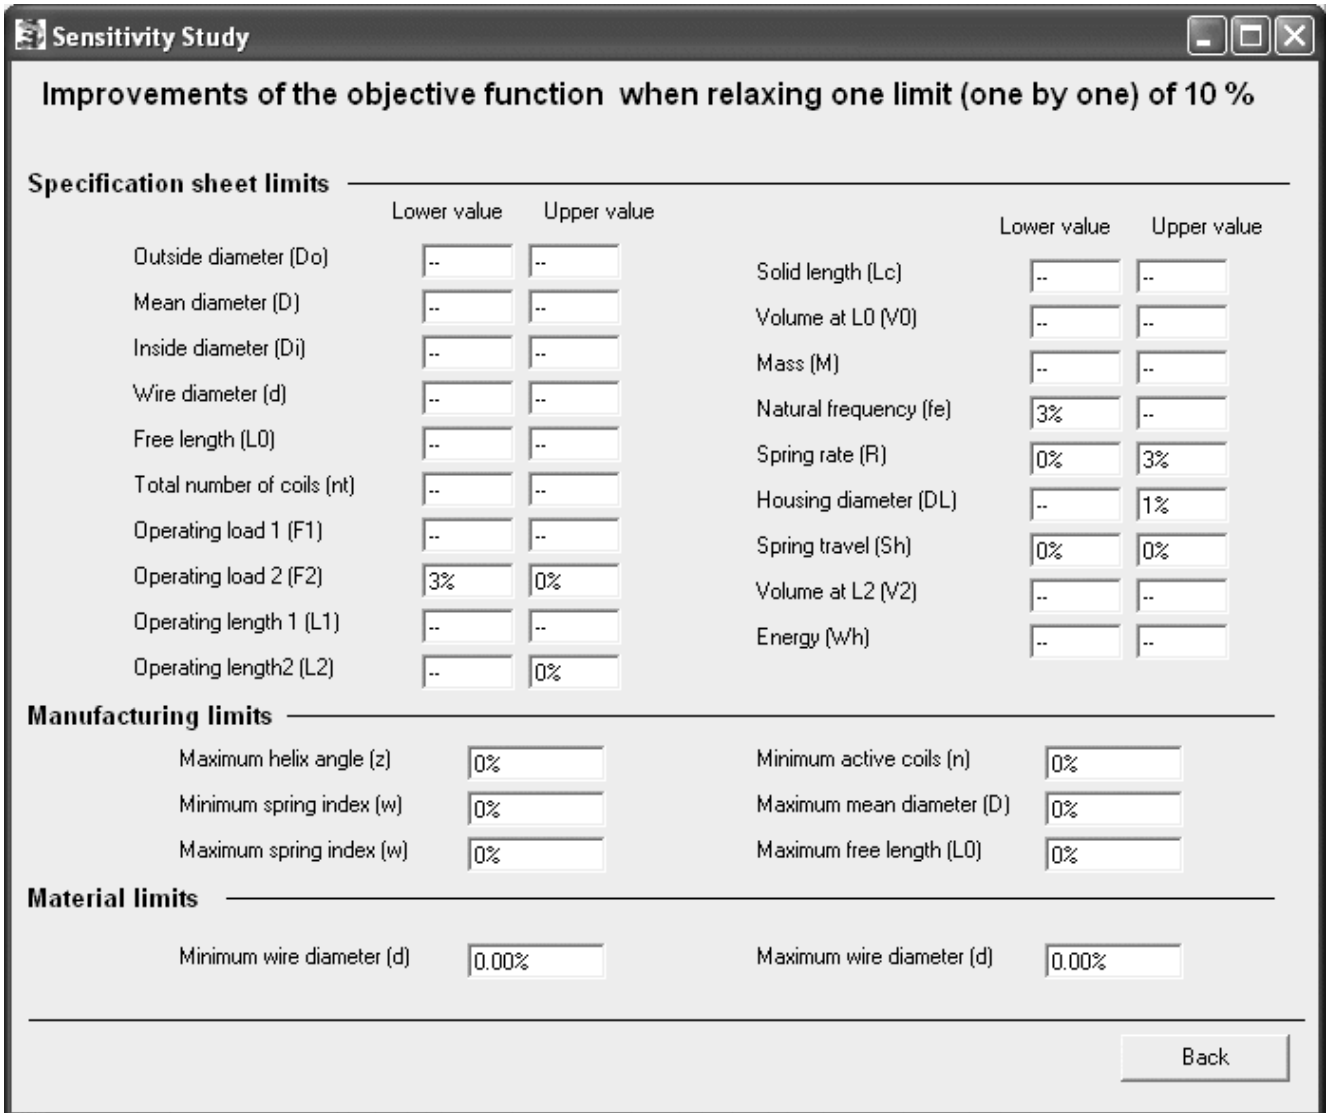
Sensitivity Study

Improvements of the objective function when relaxing one limit (one by one) of 10 %

Specification sheet limits

| | Lower value | Upper value |
|---|---|---|
| Outside diameter (Do) | -- | -- |
| Mean diameter (D) | -- | -- |
| Inside diameter (Di) | -- | -- |
| Wire diameter (d) | -- | -- |
| Free length (L0) | -- | -- |
| Total number of coils (nt) | -- | -- |
| Operating load 1 (F1) | -- | -- |
| Operating load 2 (F2) | 3% | 0% |
| Operating length 1 (L1) | -- | -- |
| Operating length2 (L2) | -- | 0% |

| | Lower value | Upper value |
|---|---|---|
| Solid length (Lc) | -- | -- |
| Volume at L0 (V0) | -- | -- |
| Mass (M) | -- | -- |
| Natural frequency (fe) | 3% | -- |
| Spring rate (R) | 0% | 3% |
| Housing diameter (DL) | -- | 1% |
| Spring travel (Sh) | 0% | 0% |
| Volume at L2 (V2) | -- | -- |
| Energy (Wh) | -- | -- |

Manufacturing limits

Maximum helix angle (z) 0%
Minimum spring index (w) 0%
Maximum spring index (w) 0%

Minimum active coils (n) 0%
Maximum mean diameter (D) 0%
Maximum free length (L0) 0%

Material limits

Minimum wire diameter (d) 0.00%

Maximum wire diameter (d) 0.00%

Back